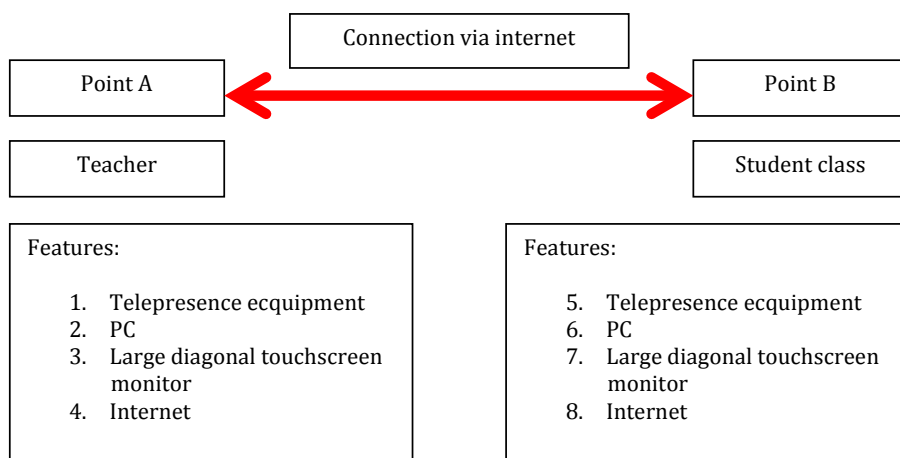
Connection via internet

Point A

Point B

Teacher

Student class

Features:

1. Telepresence ecquipment
2. PC
3. Large diagonal touchscreen monitor
4. Internet

Features:

5. Telepresence ecquipment
6. PC
7. Large diagonal touchscreen monitor
8. Internet